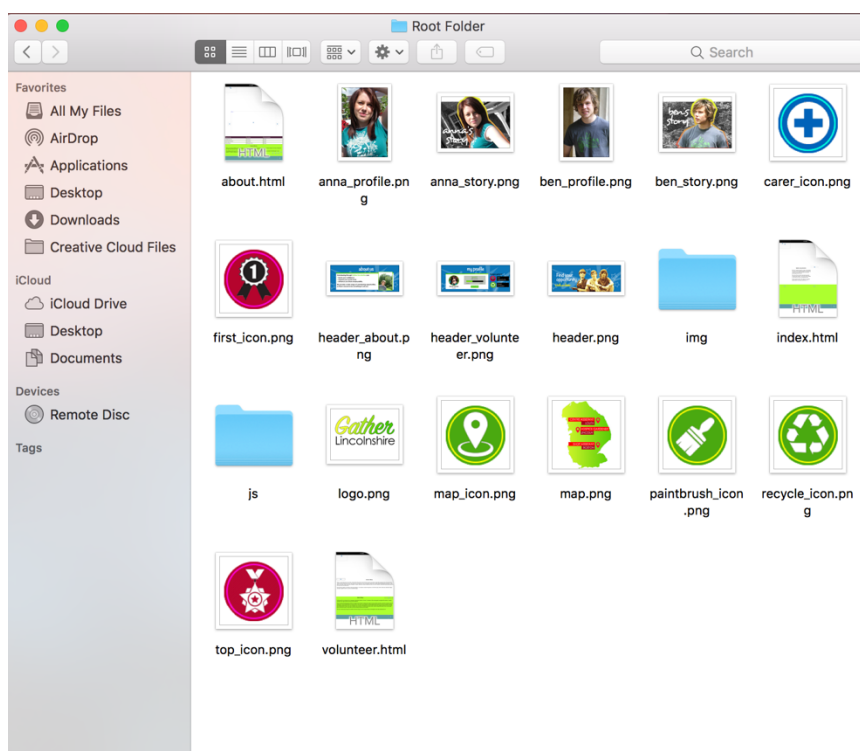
Root Folder

Search

Favorites
All My Files
AirDrop
Applications
Desktop
Downloads
Creative Cloud Files

iCloud
iCloud Drive
Desktop
Documents

Devices
Remote Disc

Tags

HTML
about.html
anna's story
anna_profile.png
anna_story.png
ben_profile.png
ben's story
ben_story.png
carer_icon.png
first_icon.png
header_about.png
header_volunteer.png
header.png
img
HTML
index.html
js
Gather Lincolnshire
logo.png
map_icon.png
map.png
paintbrush_icon.png
recycle_icon.png
top_icon.png
HTML
volunteer.html